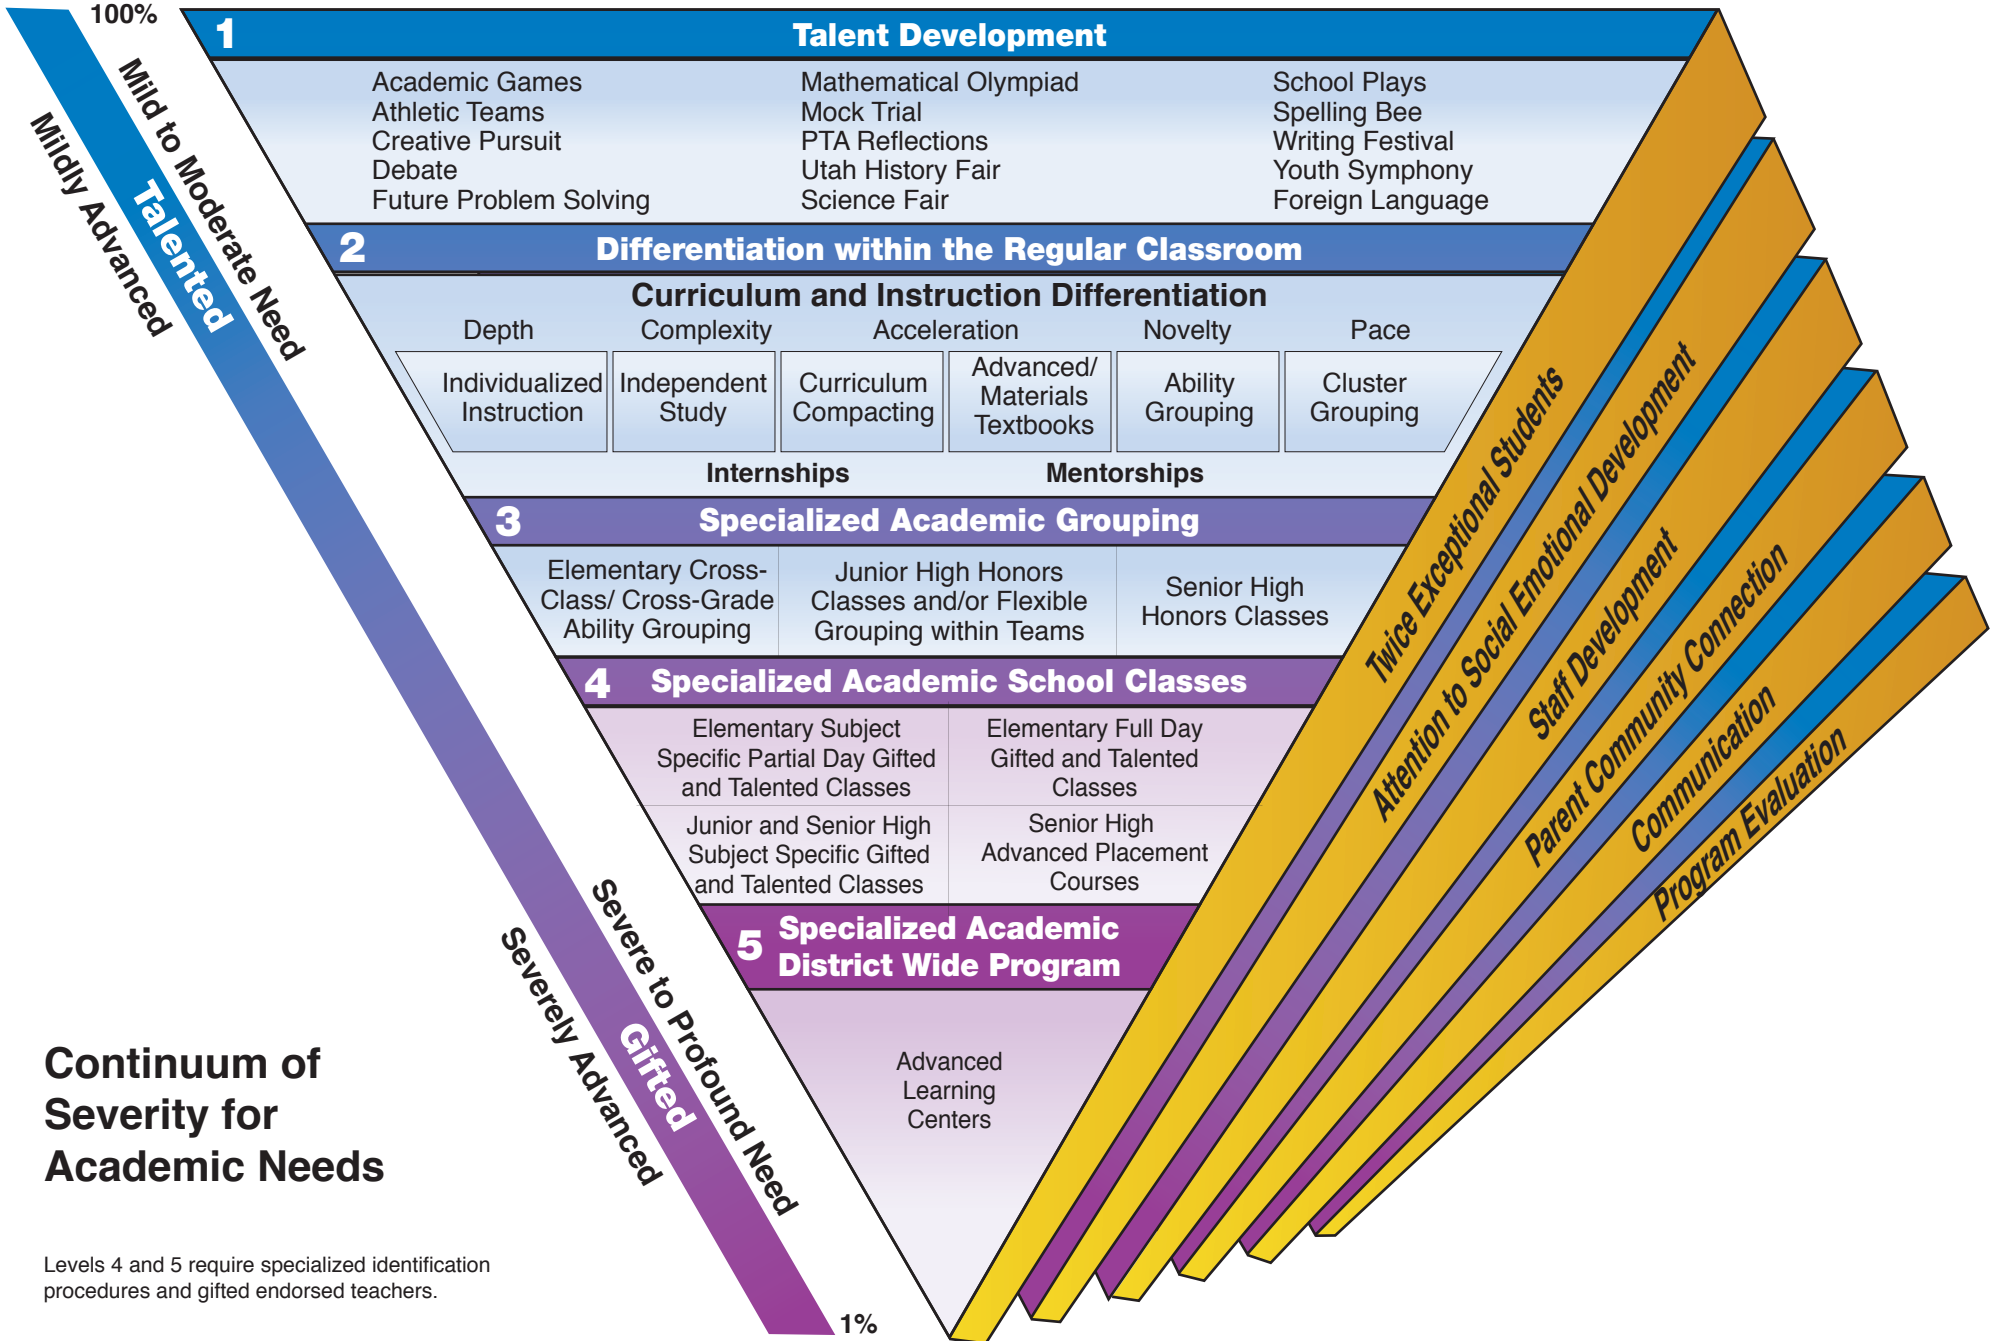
100%

Mild to Moderate Need
Talented
Mildly Advanced

1 Talent Development

Academic Games
Athletic Teams
Creative Pursuit
Debate
Future Problem Solving

Mathematical Olympiad
Mock Trial
PTA Reflections
Utah History Fair
Science Fair

School Plays
Spelling Bee
Writing Festival
Youth Symphony
Foreign Language

2 Differentiation within the Regular Classroom

Curriculum and Instruction Differentiation

Depth Complexity Acceleration Novelty Pace

| Individualized Instruction | Independent Study | Curriculum Compacting | Advanced/ Materials Textbooks | Ability Grouping | Cluster Grouping |
|---|---|---|---|---|---|

Internships Mentorships

3 Specialized Academic Grouping

| Elementary Cross-Class/ Cross-Grade Ability Grouping | Junior High Honors Classes and/or Flexible Grouping within Teams | Senior High Honors Classes |
|---|---|---|

4 Specialized Academic School Classes

| Elementary Subject Specific Partial Day Gifted and Talented Classes | Elementary Full Day Gifted and Talented Classes |
|---|---|
| Junior and Senior High Subject Specific Gifted and Talented Classes | Senior High Advanced Placement Courses |

5 Specialized Academic District Wide Program

Advanced Learning Centers

Twice Exceptional Students
Attention to Social Emotional Development
Staff Development
Parent Community Connection
Communication
Program Evaluation

Severe to Profound Need
Gifted
Severely Advanced

1%

Continuum of Severity for Academic Needs

Levels 4 and 5 require specialized identification procedures and gifted endorsed teachers.